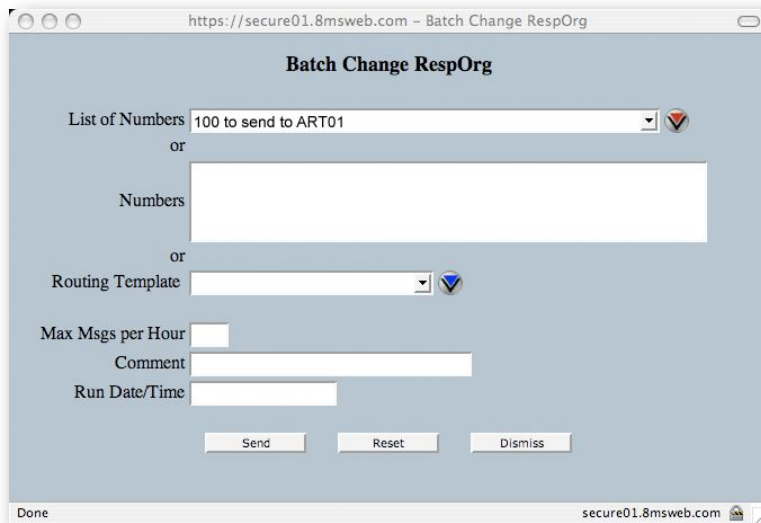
https://secure01.8msweb.com - Batch Change RespOrg

Batch Change RespOrg

List of Numbers 100 to send to ART01
or
Numbers
or
Routing Template

Max Msgs per Hour
Comment
Run Date/Time

Send Reset Dismiss

Done secure01.8msweb.com